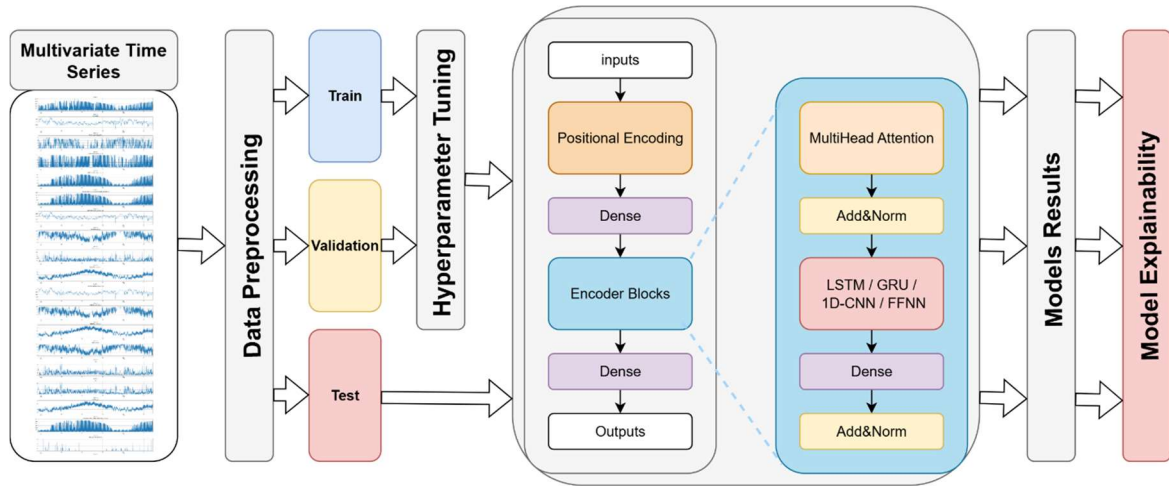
Multivariate Time Series

Data Preprocessing

Train

Validation

Test

Hyperparameter Tuning

inputs

Positional Encoding

Dense

Encoder Blocks

Dense

Outputs

MultiHead Attention

Add&Norm

LSTM / GRU / 1D-CNN / FFNN

Dense

Add&Norm

Models Results

Model Explainability